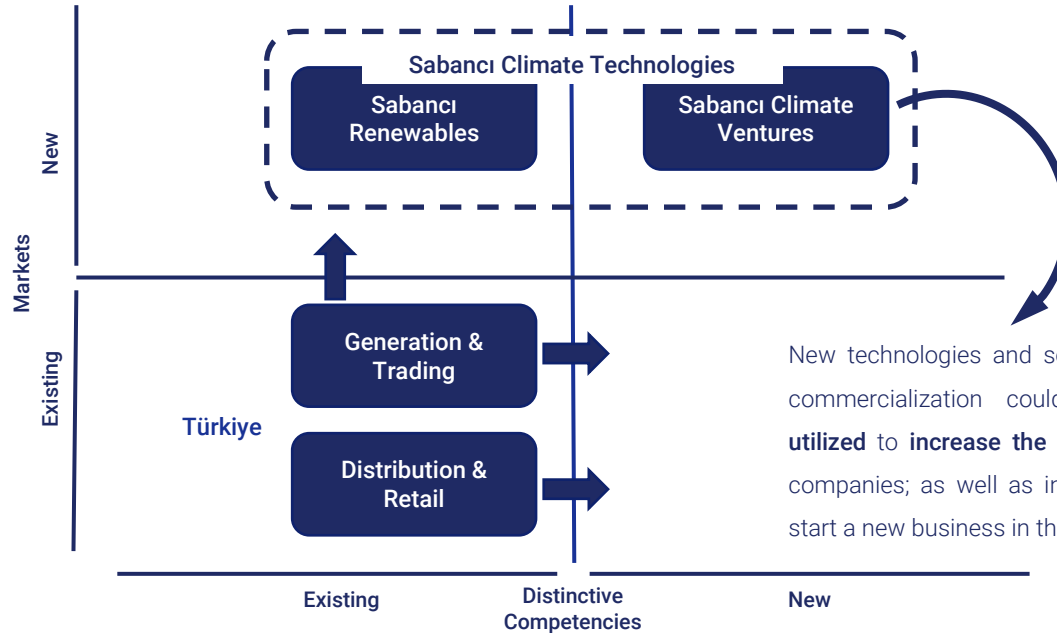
Sabancı Climate Technologies

Sabancı Renewables

Sabancı Climate Ventures

New

Markets

Existing

Generation & Trading

Türkiye

Distribution & Retail

New technologies and s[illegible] commercialization coul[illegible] **utilized** to **increase the** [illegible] companies; as well as i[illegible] start a new business in th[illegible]

Existing

Distinctive Competencies

New